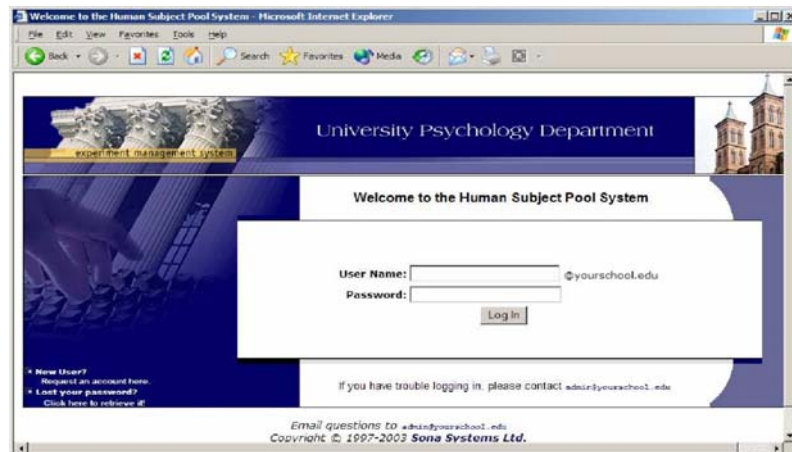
Welcome to the Human Subject Pool System - Microsoft Internet Explorer

File Edit View Favorites Tools Help

Back Search Favorites Media

experiment management system

University Psychology Department

Welcome to the Human Subject Pool System

User Name: @yourschool.edu

Password:

Log In

New User? Request an account here.

Lost your password? Click here to retrieve it!

If you have trouble logging in, please contact admin@yourschool.edu

Email questions to admin@yourschool.edu

Copyright © 1997-2003 Sona Systems Ltd.